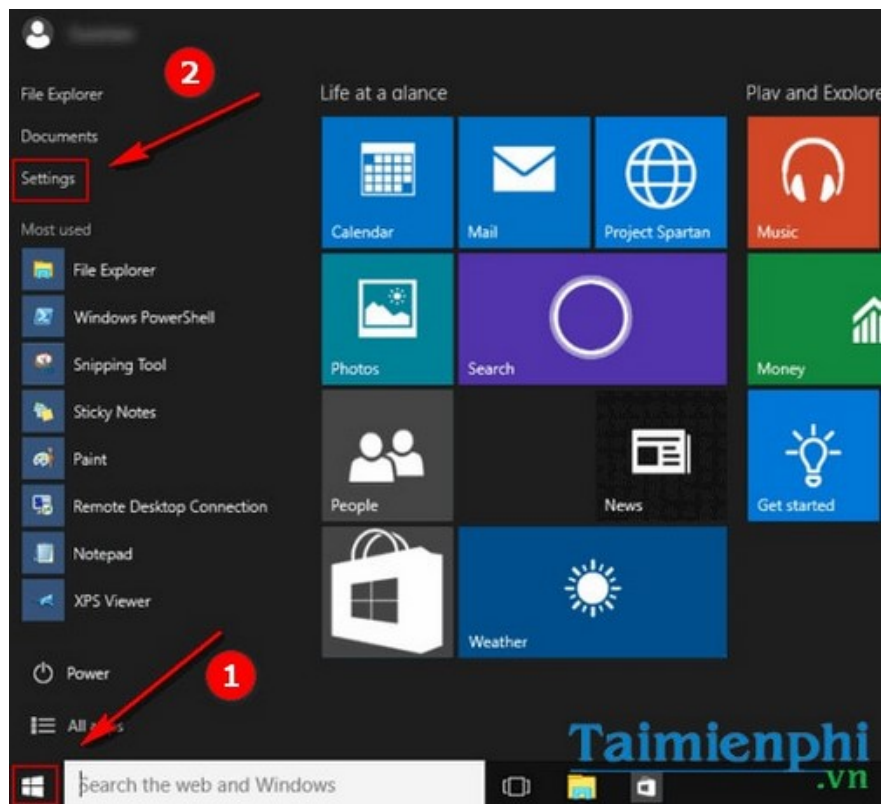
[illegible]

2

File Explorer

Documents

Settings

Most used

File Explorer

Windows PowerShell

Snipping Tool

Sticky Notes

Paint

Remote Desktop Connection

Notepad

XPS Viewer

Power

1

All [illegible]

Life at a glance

Calendar

Mail

Project Spartan

Photos

Search

People

News

Weather

Play and Explore

Music

Money

Get started

Taimienphi
.vn

Search the web and Windows